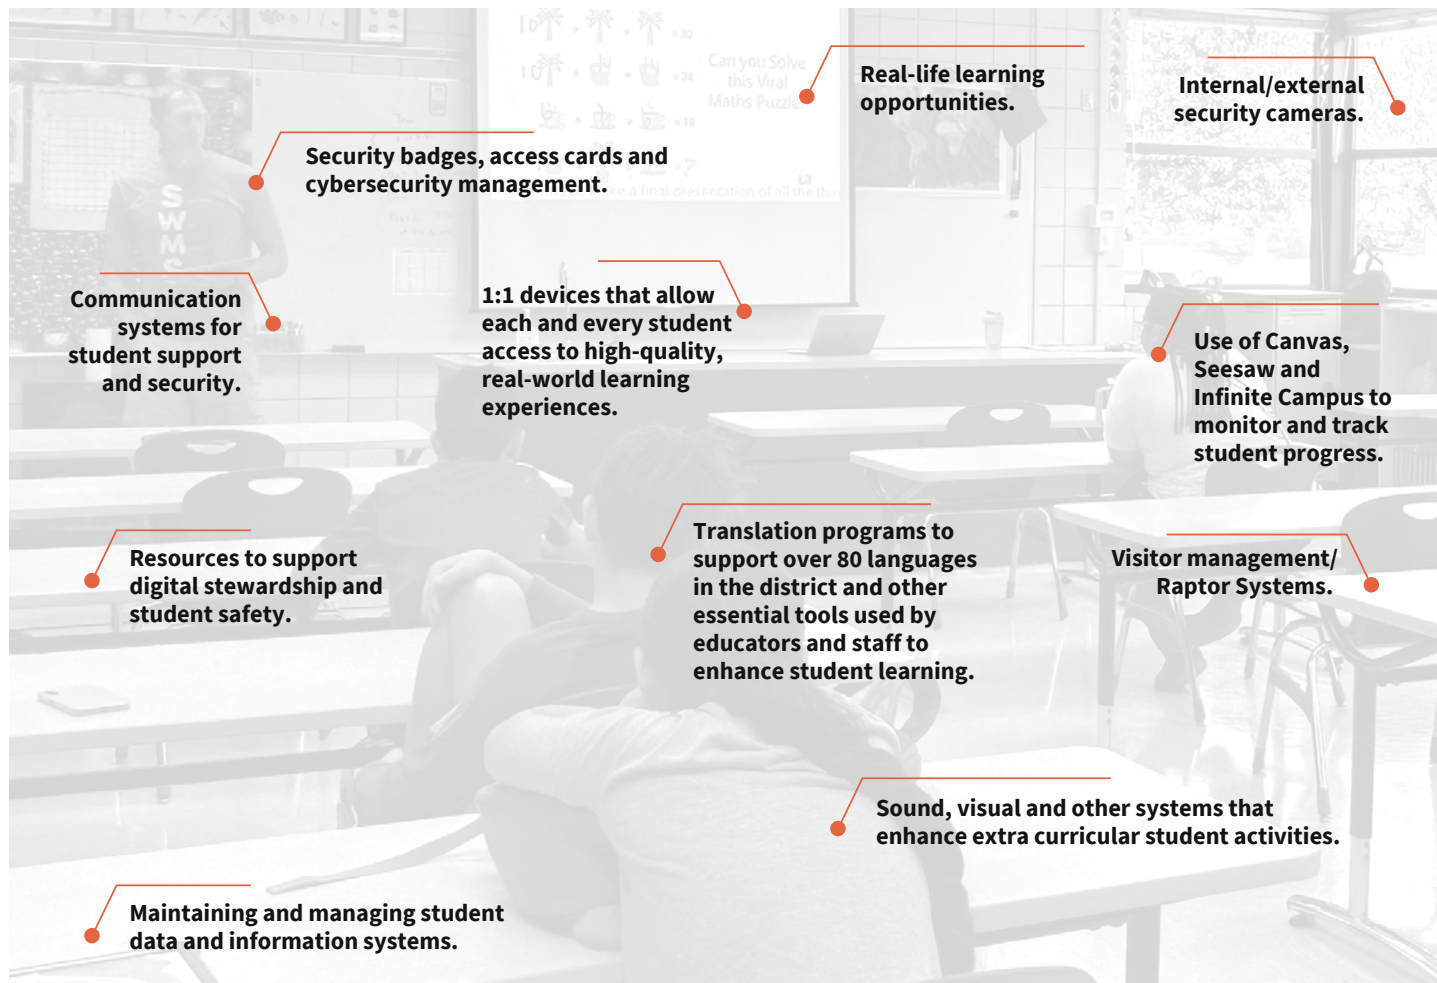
Real-life learning opportunities.

Internal/external security cameras.

Security badges, access cards and cybersecurity management.

Communication systems for student support and security.

1:1 devices that allow each and every student access to high-quality, real-world learning experiences.

Use of Canvas, Seesaw and Infinite Campus to monitor and track student progress.

Resources to support digital stewardship and student safety.

Translation programs to support over 80 languages in the district and other essential tools used by educators and staff to enhance student learning.

Visitor management/ Raptor Systems.

Sound, visual and other systems that enhance extra curricular student activities.

Maintaining and managing student data and information systems.